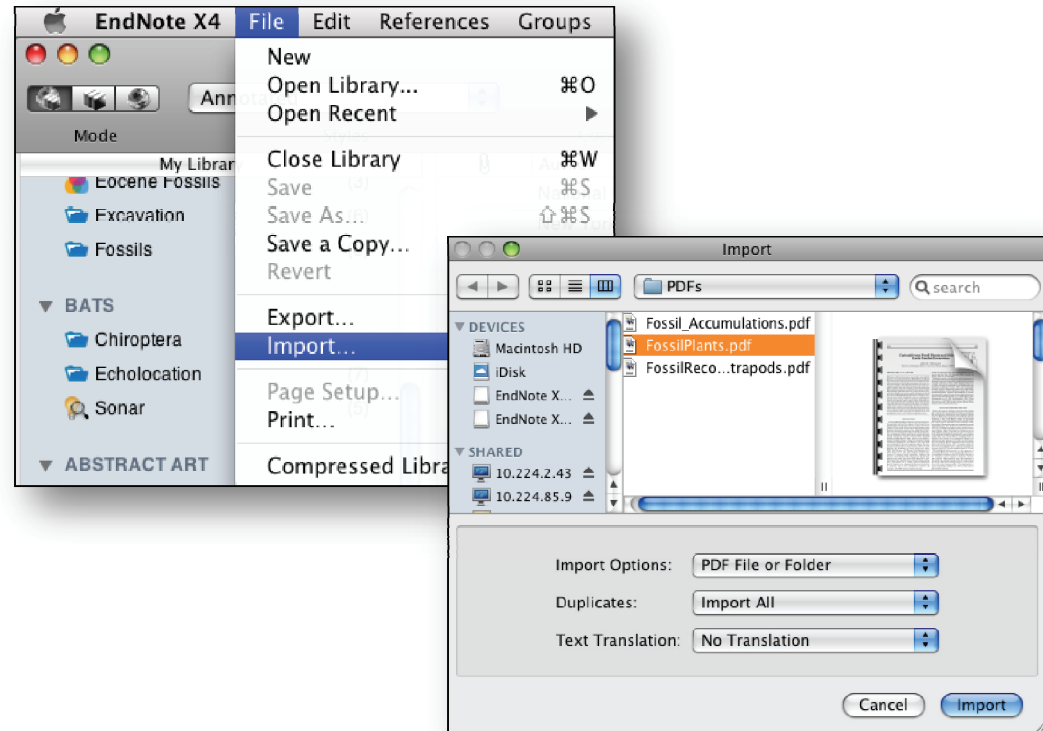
EndNote X4 File Edit References Groups

Anno

Mode

My Library

Eocene Fossils

Excavation

Fossils

BATS

Chiroptera

Echolocation

Sonar

ABSTRACT ART

New
Open Library... ⌘O
Open Recent ▶
Close Library ⌘W
Save ⌘S
Save As... ⇧⌘S
Save a Copy...
Revert
Export...
Import...
Page Setup...
Print...
Compressed Libra

Import

PDFs

search

DEVICES
Macintosh HD
iDisk
EndNote X...
EndNote X...
SHARED
10.224.2.43
10.224.85.9

Fossil_Accumulations.pdf
FossilPlants.pdf
FossilReco...trapods.pdf

Import Options: PDF File or Folder
Duplicates: Import All
Text Translation: No Translation

Cancel
Import